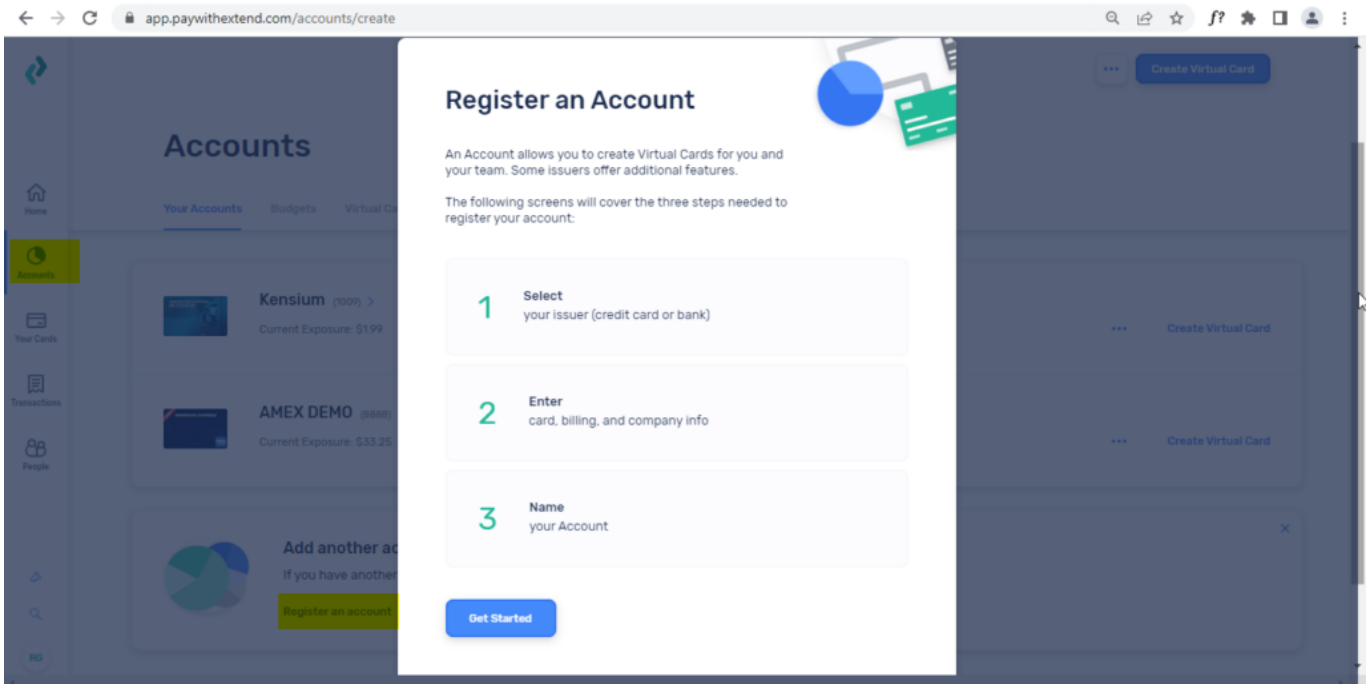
app.paywithextend.com/accounts/create

Create Virtual Card

Accounts

Your Accounts Budgets Virtual Ca

Home

Accounts

Your Cards

Transactions

People

Kensium (1009) >
Current Exposure: $1.99

AMEX DEMO (8888)
Current Exposure: $33.25

Create Virtual Card

Create Virtual Card

Add another ac
If you have another
Register an account

RG

Register an Account

An Account allows you to create Virtual Cards for you and your team. Some issuers offer additional features.

The following screens will cover the three steps needed to register your account:

1 Select
your issuer (credit card or bank)

2 Enter
card, billing, and company info

3 Name
your Account

Get Started